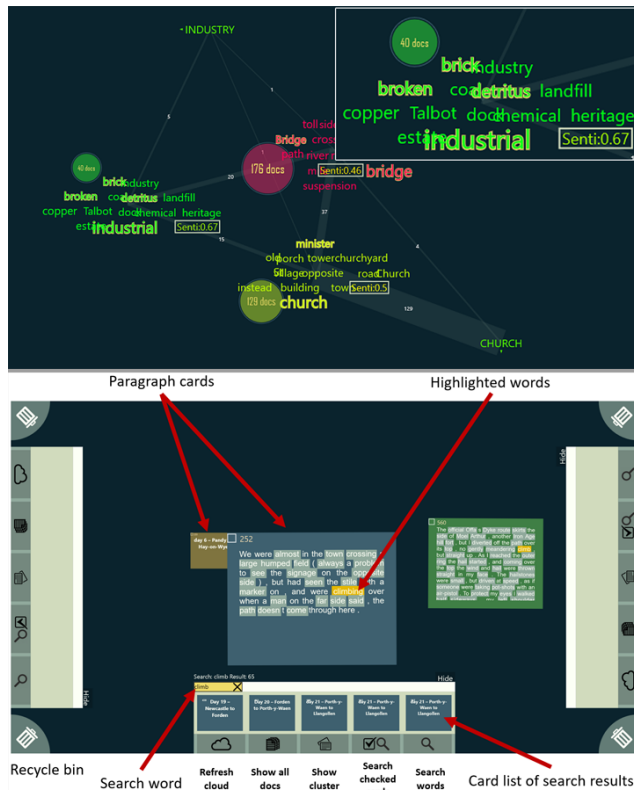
INDUSTRY

40 docs
brick industry
broken coal detritus landfill
copper Talbot dock chemical heritage
estate industrial Senti:0.67

toll side
Bridge cross
path river
176 docs
Senti:0.46 bridge
suspension

40 docs
brick industry
broken coal detritus landfill
copper Talbot dock chemical heritage
estate industrial Senti:0.67

minister
old porch towerchurchyard
St village opposite road Church
instead building town Senti:0.5
129 docs church

CHURCH

Paragraph cards

Highlighted words

day 6 – Pandy to Hay-on-Wye

252
We were almost in the town crossing a large humped field ( always a problem to see the signage on the opposite side ) , but had seen the stile with a marker on , and were climbing over when a man on the far side said , the path doesn't come through here .

560
The official Offa's Dyke route along the side of Moel Arthur ... another Iron Age hill fort , but I diverted off the path over the top ... gently meandering path but straight up . As I reached the ... the wind started ... and coming over the top the wind had been ... the bracken ...

Hide

Search: climb Result: 65
climb
Hide

Day 19 – Newcastle to Forden
day 20 – Forden to Porth-y-Waen
day 21 – Porth-y-Waen to Llangollen
day 21 – Porth-y-Waen to Llangollen
day 21 – Porth-y-Waen to Llangollen

Hide

Recycle bin
Search word
Refresh cloud
Show all docs
Show cluster
Search checked
Search words
Card list of search results